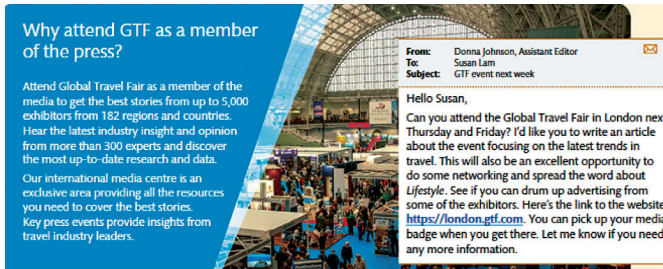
Why attend GTF as a member of the press?

Attend Global Travel Fair as a member of the media to get the best stories from up to 5,000 exhibitors from 182 regions and countries. Hear the latest industry insight and opinion from more than 300 experts and discover the most up-to-date research and data.

Our international media centre is an exclusive area providing all the resources you need to cover the best stories. Key press events provide insights from travel industry leaders.

From: Donna Johnson, Assistant Editor
To: Susan Lam
Subject: GTF event next week

Hello Susan,

Can you attend the Global Travel Fair in London nex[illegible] Thursday and Friday? I'd like you to write an article about the event focusing on the latest trends in travel. This will also be an excellent opportunity to do some networking and spread the word about *Lifestyle*. See if you can drum up advertising from some of the exhibitors. Here's the link to the website https://london.gtf.com. You can pick up your media badge when you get there. Let me know if you need any more information.